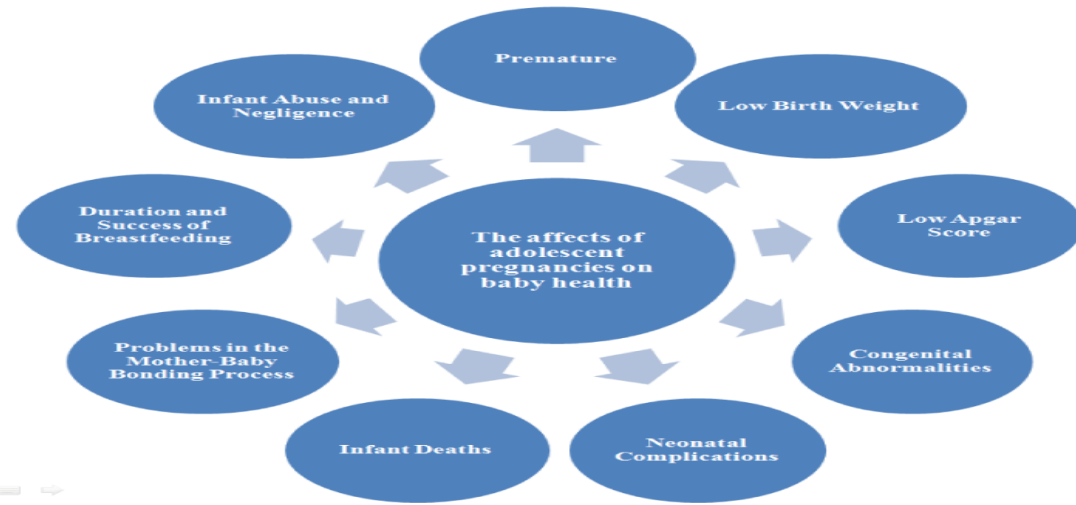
The affects of adolescent pregnancies on baby health

Premature

Low Birth Weight

Low Apgar Score

Congenital Abnormalities

Neonatal Complications

Infant Deaths

Problems in the Mother-Baby Bonding Process

Duration and Success of Breastfeeding

Infant Abuse and Negligence